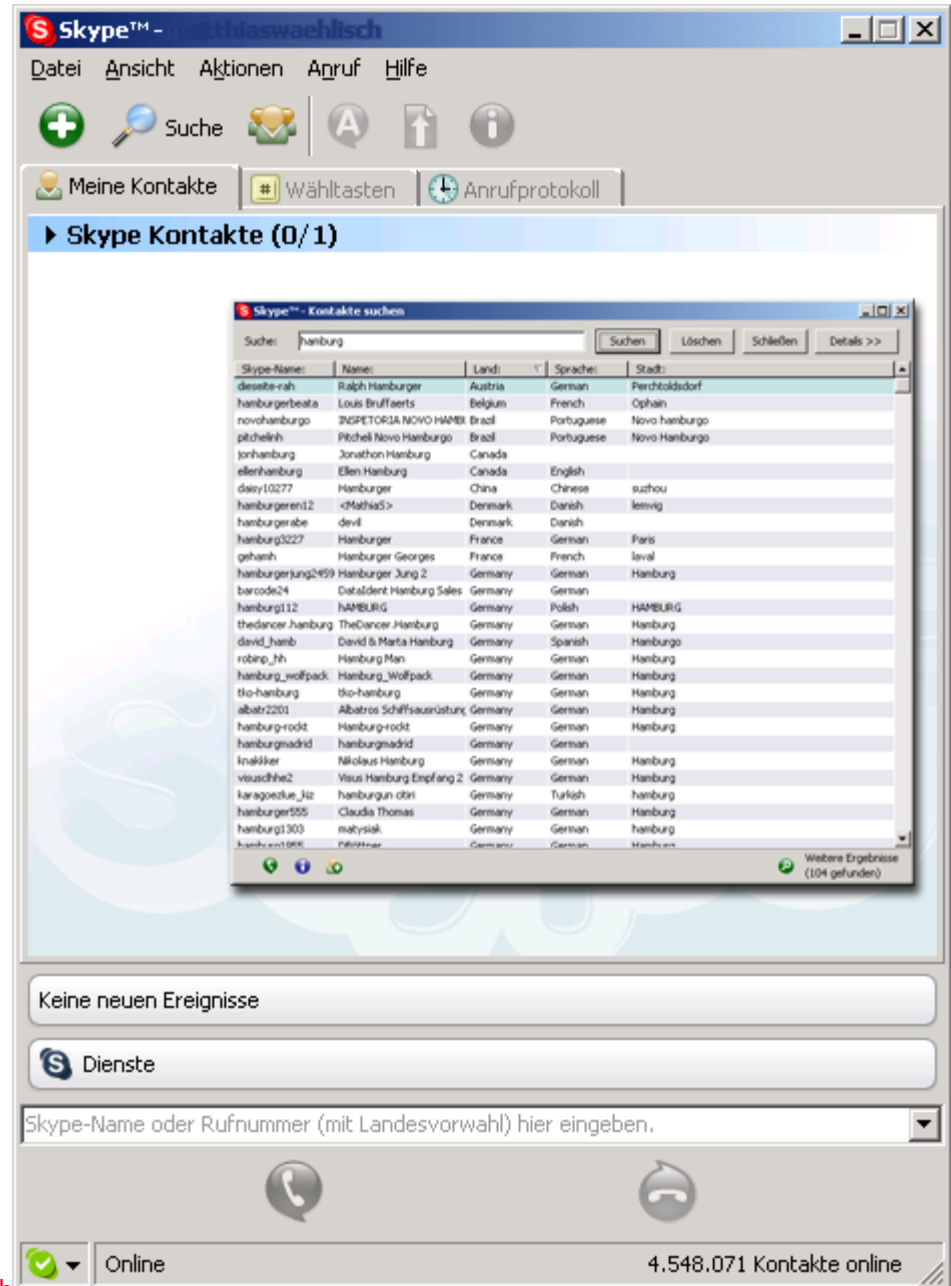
Skype™ - matthiaswaehlisch

Datei Ansicht Aktionen Anruf Hilfe

Suche

Meine Kontakte | Wähltasten | Anrufprotokoll

Skype Kontakte (0/1)

Skype™ - Kontakte suchen

Suche: hamburg

Suchen | Löschen | Schließen | Details >>

| Skype-Name: | Name: | Land: | Sprache: | Stadt: |
|---|---|---|---|---|
| dieseite-rah | Ralph Hamburger | Austria | German | Perchtoldsdorf |
| hamburgerbeata | Louis Bruffaerts | Belgium | French | Ophain |
| novohamburgo | INSPETORIA NOVO HAMB | Brazil | Portuguese | Novo hamburgo |
| pitchelinh | Pitcheli Novo Hamburgo | Brazil | Portuguese | Novo Hamburgo |
| jonhamburg | Jonathon Hamburg | Canada | | |
| ellenhamburg | Ellen Hamburg | Canada | English | |
| daisy10277 | Hamburger | China | Chinese | suzhou |
| hamburgeren12 | <Mathia5> | Denmark | Danish | lemvig |
| hamburgerabe | devil | Denmark | Danish | |
| hamburg3227 | Hamburger | France | German | Paris |
| gehamh | Hamburger Georges | France | French | laval |
| hamburgerjung2459 | Hamburger Jung 2 | Germany | German | Hamburg |
| barcode24 | DataIdent Hamburg Sales | Germany | German | |
| hamburg112 | hAMBURG | Germany | Polish | HAMBURG |
| thedancer.hamburg | TheDancer.Hamburg | Germany | German | Hamburg |
| david_hamb | David & Marta Hamburg | Germany | Spanish | Hamburgo |
| robinp_hh | Hamburg Man | Germany | German | Hamburg |
| hamburg_wolfpack | Hamburg_Wolfpack | Germany | German | Hamburg |
| tko-hamburg | tko-hamburg | Germany | German | Hamburg |
| albatr2201 | Albatros Schiffsausrüstung | Germany | German | Hamburg |
| hamburg-rockt | Hamburg-rockt | Germany | German | Hamburg |
| hamburgmadrid | hamburgmadrid | Germany | German | |
| knakiker | Nikolaus Hamburg | Germany | German | Hamburg |
| visuschhe2 | Visus Hamburg Empfang 2 | Germany | German | Hamburg |
| karagoezlue_kz | hamburgun cibri | Germany | Turkish | hamburg |
| hamburger555 | Claudia Thomas | Germany | German | Hamburg |
| hamburg1303 | matysiak | Germany | German | hamburg |
| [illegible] | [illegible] | Germany | German | Hamburg |

Weitere Ergebnisse (104 gefunden)

Keine neuen Ereignisse

Dienste

Skype-Name oder Rufnummer (mit Landesvorwahl) hier eingeben.

Online

4.548.071 Kontakte online